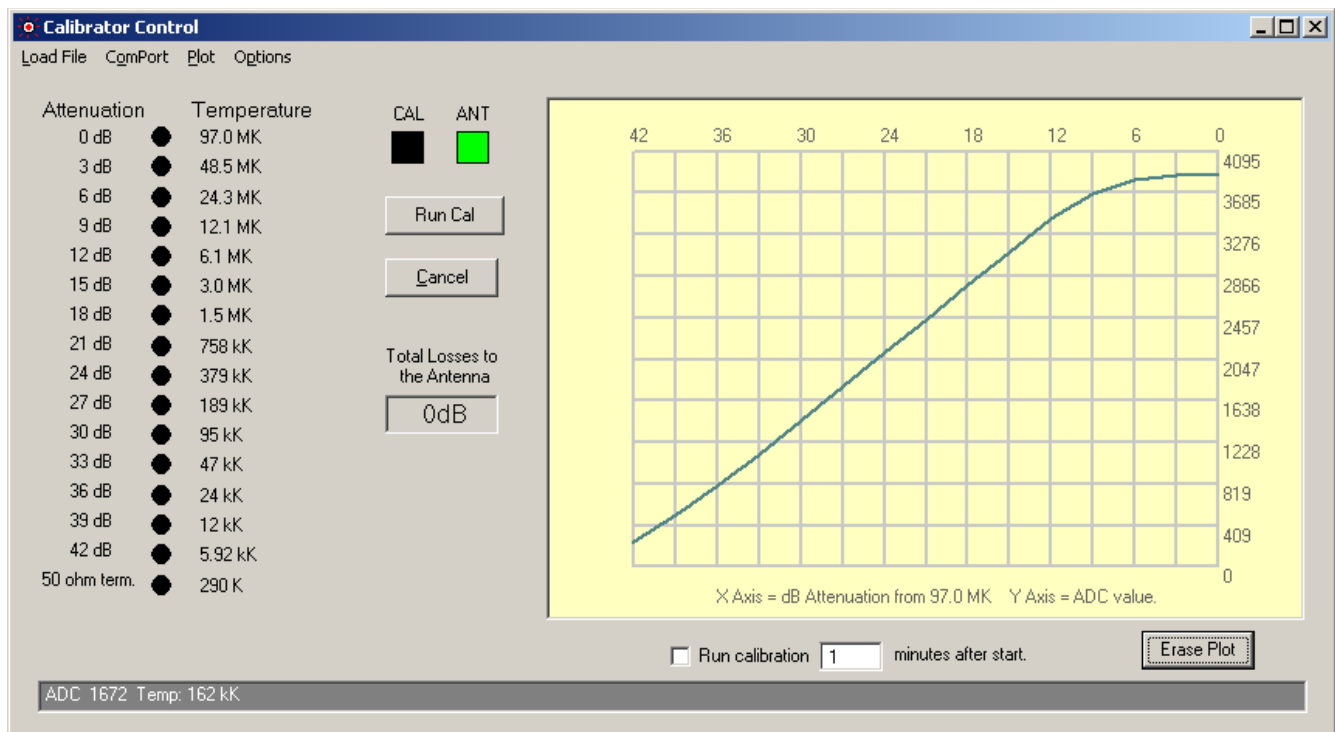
Calibrator Control

Load File ComPort Plot Options

| Attenuation | Temperature |
|---|---|
| 0 dB | 97.0 MK |
| 3 dB | 48.5 MK |
| 6 dB | 24.3 MK |
| 9 dB | 12.1 MK |
| 12 dB | 6.1 MK |
| 15 dB | 3.0 MK |
| 18 dB | 1.5 MK |
| 21 dB | 758 kK |
| 24 dB | 379 kK |
| 27 dB | 189 kK |
| 30 dB | 95 kK |
| 33 dB | 47 kK |
| 36 dB | 24 kK |
| 39 dB | 12 kK |
| 42 dB | 5.92 kK |
| 50 ohm term. | 290 K |

CAL ANT

Run Cal

Cancel

Total Losses to the Antenna

0dB

42 36 30 24 18 12 6 0

4095 3685 3276 2866 2457 2047 1638 1228 819 409 0

X Axis = dB Attenuation from 97.0 MK Y Axis = ADC value.

Run calibration 1 minutes after start.

Erase Plot

ADC 1672 Temp: 162 kK